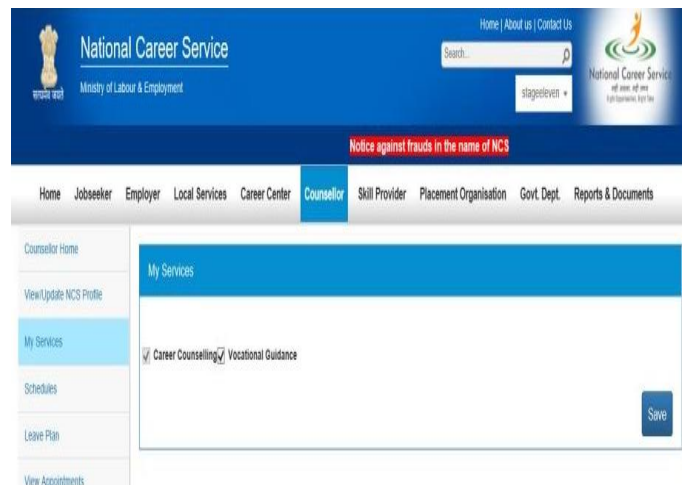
सत्यमेव जयते

National Career Service

Ministry of Labour & Employment

Home | About us | Contact Us

Search...

stageeleven

National Career Service

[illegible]

Notice against frauds in the name of NCS

Home Jobseeker Employer Local Services Career Center Counsellor Skill Provider Placement Organisation Govt. Dept. Reports & Documents

Counsellor Home

View/Update NCS Profile

My Services

Schedules

Leave Plan

View Appointments

My Services

☑ Career Counselling ☑ Vocational Guidance

Save